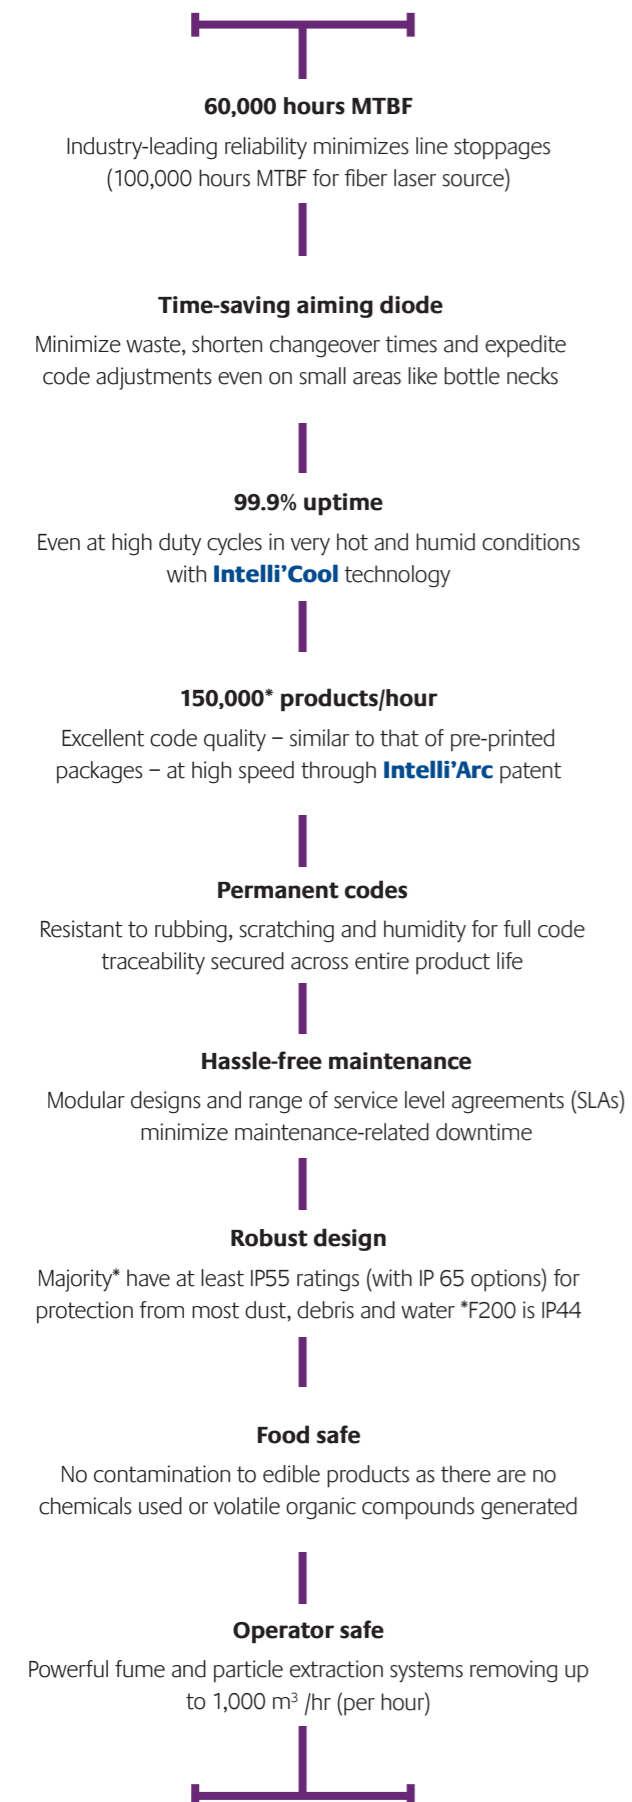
60,000 hours MTBF

Industry-leading reliability minimizes line stoppages (100,000 hours MTBF for fiber laser source)

Time-saving aiming diode

Minimize waste, shorten changeover times and expedite code adjustments even on small areas like bottle necks

99.9% uptime

Even at high duty cycles in very hot and humid conditions with Intelli'Cool technology

150,000* products/hour

Excellent code quality – similar to that of pre-printed packages – at high speed through Intelli'Arc patent

Permanent codes

Resistant to rubbing, scratching and humidity for full code traceability secured across entire product life

Hassle-free maintenance

Modular designs and range of service level agreements (SLAs) minimize maintenance-related downtime

Robust design

Majority* have at least IP55 ratings (with IP 65 options) for protection from most dust, debris and water *F200 is IP44

Food safe

No contamination to edible products as there are no chemicals used or volatile organic compounds generated

Operator safe

Powerful fume and particle extraction systems removing up to 1,000 $m^3$ /hr (per hour)